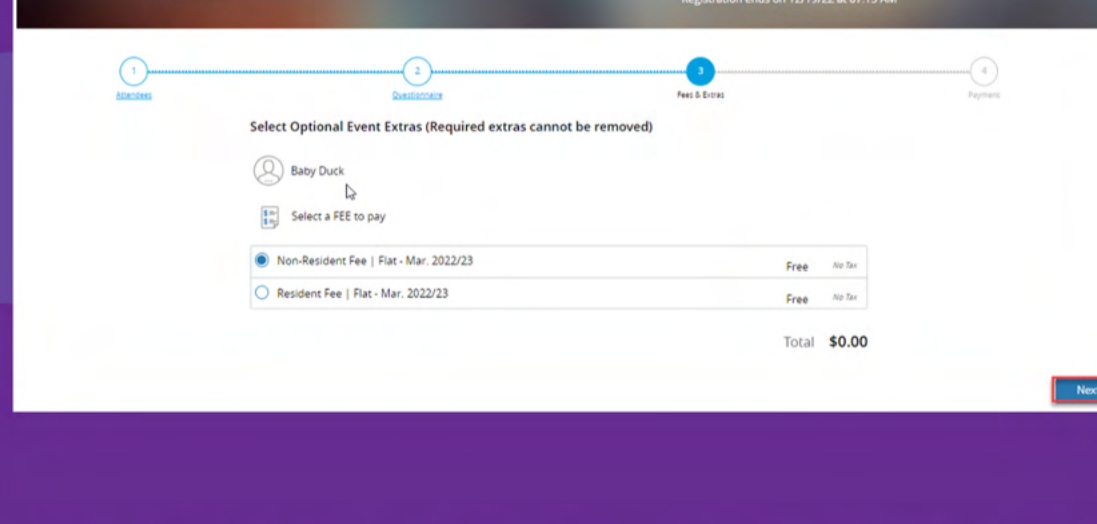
Registration ends on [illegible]

1
Attendees

2
Questionnaire

3
Fees & Extras

4
Payment

Select Optional Event Extras (Required extras cannot be removed)

Baby Duck

Select a FEE to pay

| | | |
|---|---|---|
| Non-Resident Fee \| Flat - Mar. 2022/23 | Free | No Tax |
| Resident Fee \| Flat - Mar. 2022/23 | Free | No Tax |

Total $0.00

Nex